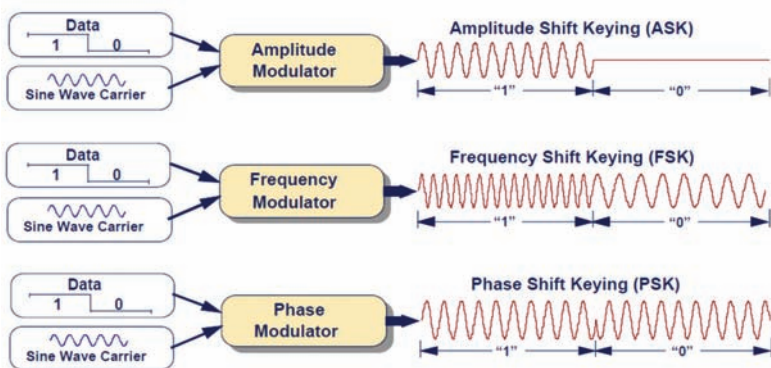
Data
1 0
Sine Wave Carrier
Amplitude Modulator
Amplitude Shift Keying (ASK)
"1" "0"

Data
1 0
Sine Wave Carrier
Frequency Modulator
Frequency Shift Keying (FSK)
"1" "0"

Data
1 0
Sine Wave Carrier
Phase Modulator
Phase Shift Keying (PSK)
"1" "0"